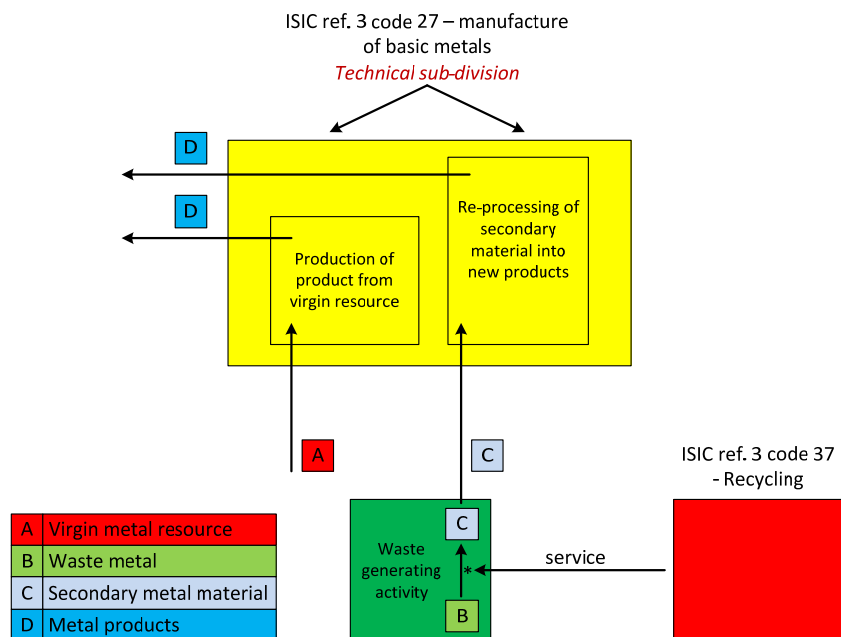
ISIC ref. 3 code 27 – manufacture of basic metals
Technical sub-division

D

D

Re-processing of secondary material into new products

Production of product from virgin resource

A

C

ISIC ref. 3 code 37 - Recycling

| A | Virgin metal resource |
|---|---|
| B | Waste metal |
| C | Secondary metal material |
| D | Metal products |

Waste generating activity

C

*

B

service